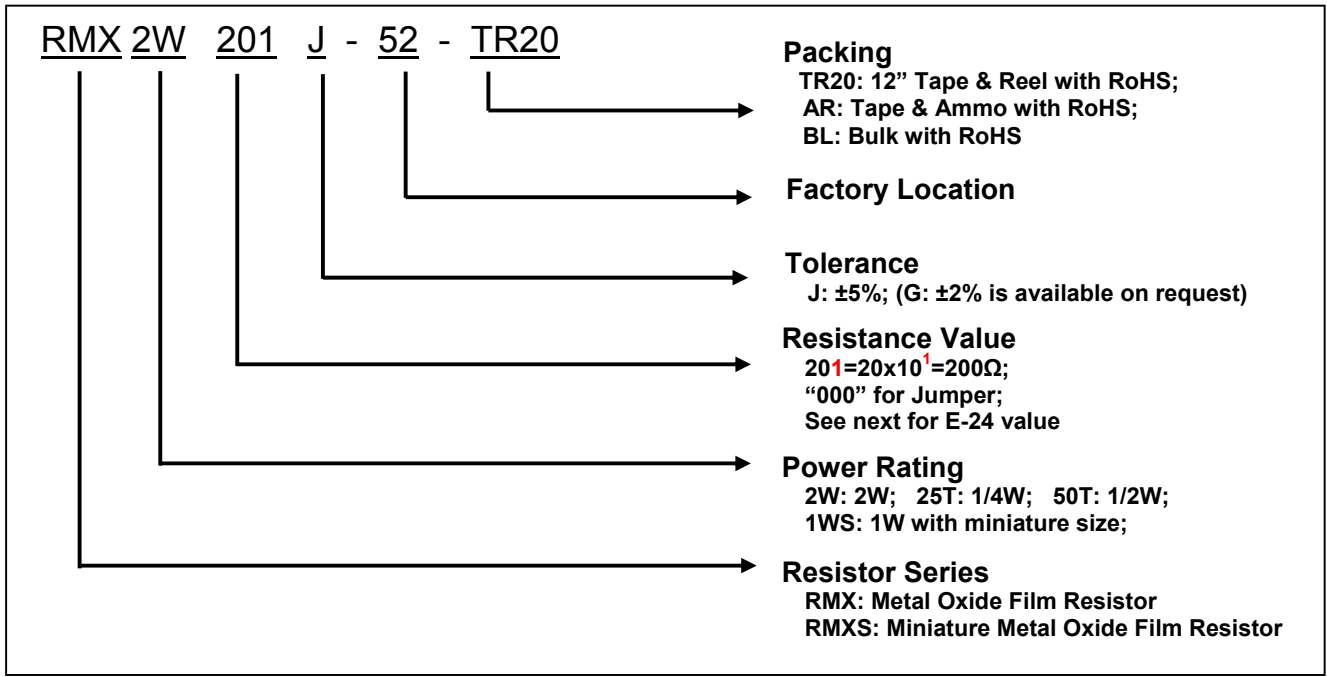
RMX 2W 201 J - 52 - TR20

Packing
TR20: 12" Tape & Reel with RoHS;
AR: Tape & Ammo with RoHS;
BL: Bulk with RoHS

Factory Location

Tolerance
J: ±5%; (G: ±2% is available on request)

Resistance Value
201=20x$10^1$=200Ω;
"000" for Jumper;
See next for E-24 value

Power Rating
2W: 2W; 25T: 1/4W; 50T: 1/2W;
1WS: 1W with miniature size;

Resistor Series
RMX: Metal Oxide Film Resistor
RMXS: Miniature Metal Oxide Film Resistor